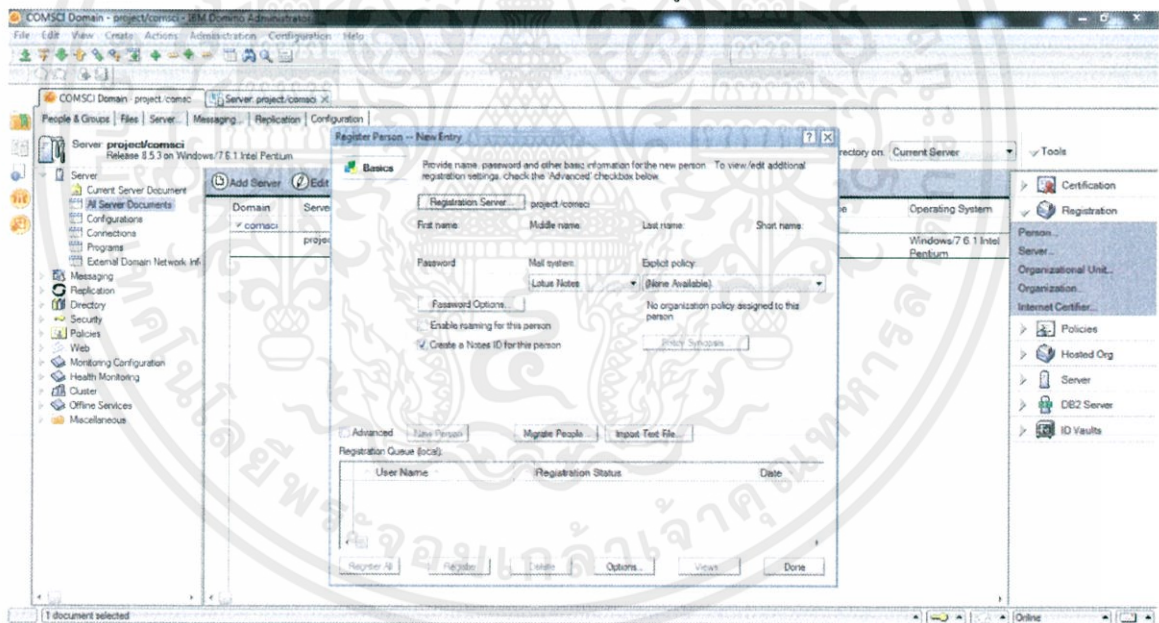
COMSCI Domain - project/comsci - IBM Domino Administrator

File Edit View Create Actions Administration Configuration Help

COMSCI Domain - project/comsc | Server: project/comsci

People & Groups | Files | Server... | Messaging... | Replication | Configuration

Server: project/comsci
Release 8.5.3 on Windows/7 6.1 Intel Pentium

Server
Current Server Document
All Server Documents
Configurations
Connections
Programs
External Domain Network Inf
Messaging
Replication
Directory
Security
Policies
Web
Monitoring Configuration
Health Monitoring
Cluster
Offline Services
Miscellaneous

Add Server | Edit

| Domain | Serve |
|---|---|
| comsci | |
| | proje |

Register Person -- New Entry

Basics

Provide name, password and other basic information for the new person. To view/edit additional registration settings, check the 'Advanced' checkbox below.

Registration Server... project/comsci

First name | Middle name | Last name | Short name

Password | Mail system | Explicit policy
Lotus Notes | (None Available)

Password Options...

No organization policy assigned to this person

Enable roaming for this person

Create a Notes ID for this person

Policy Synopsis

Advanced | New Person | Migrate People... | Import Text File...

Registration Queue (local)

| User Name | Registration Status | Date |
|---|---|---|

Register All | Register | Delete | Options... | Views | Done

Directory on: Current Server

| e | Operating System |
|---|---|
| | Windows/7 6.1 Intel Pentium |

Tools

Certification
Registration
Person...
Server...
Organizational Unit...
Organization...
Internet Certifier...
Policies
Hosted Org
Server
DB2 Server
ID Vaults

1 document selected

Online